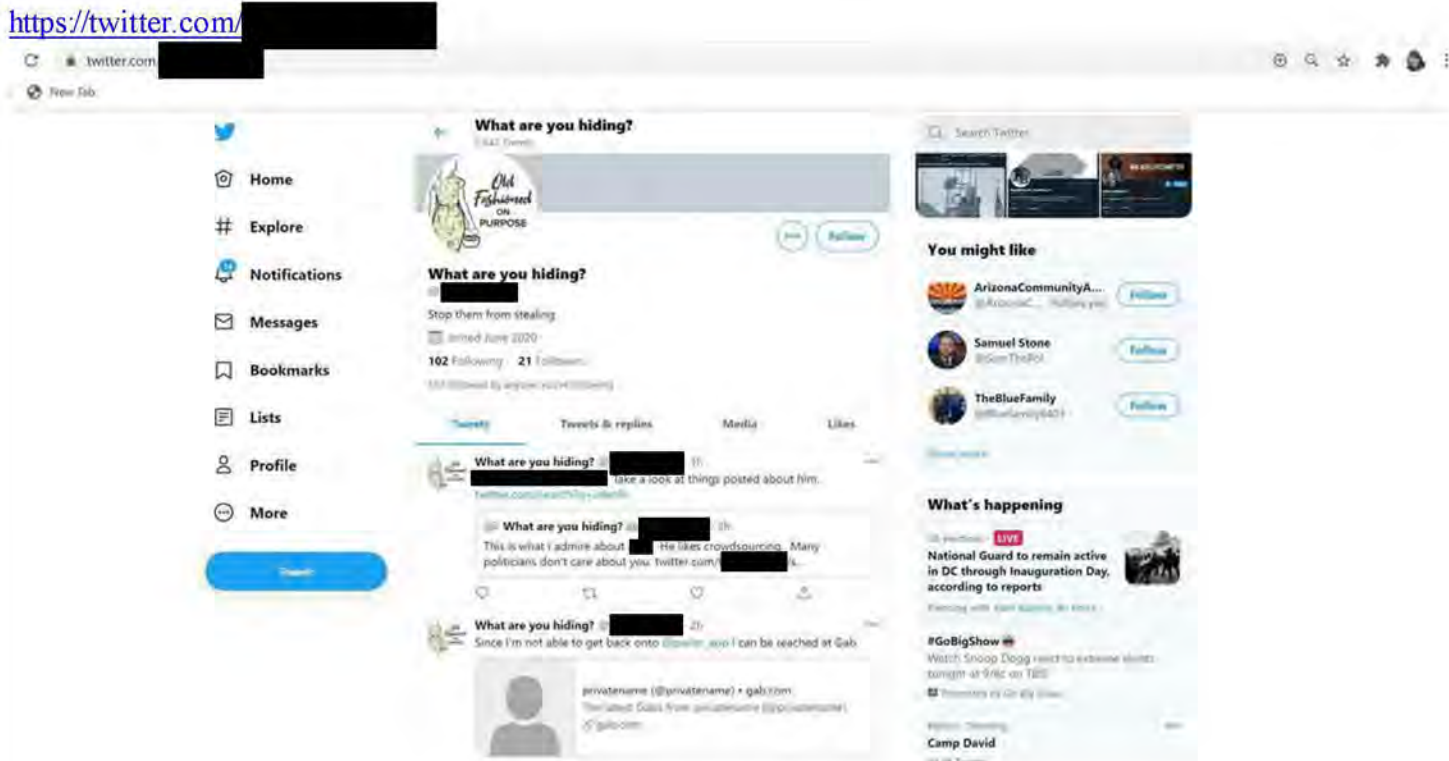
https://twitter.com/

twitter.com

New Tab

What are you hiding?

Old Fashioned ON PURPOSE

Follow

What are you hiding?

@

Stop them from stealing

Joined June 2020

102 Following 21 Followers

Not followed by anyone you're following

Tweets Tweets & replies Media Likes

What are you hiding? @

Take a look at things posted about him.

twitter.com/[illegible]

What are you hiding? @ 2h

This is what I admire about He likes crowdsourcing. Many politicians don't care about you. twitter.com/

What are you hiding? @ 2h

Since I'm not able to get back onto @parler_app I can be reached at Gab

privatename (@privatename) • gab.com

The latest Gabs from privatename (@privatename)

gab.com

Home

Explore

Notifications

Messages

Bookmarks

Lists

Profile

More

Tweet

Search Twitter

You might like

ArizonaCommunityA...

@ArizonaC... Follows you

Follow

Samuel Stone

@SamThePol

Follow

TheBlueFamily

@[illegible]

Follow

Show more

What's happening

US elections LIVE

National Guard to remain active in DC through Inauguration Day, according to reports

Trending with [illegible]

#GoBigShow

Watch Snoop Dogg react to extreme stunts tonight at 9/8c on TBS

Promoted by Go Big Show

Politics · Trending

Camp David